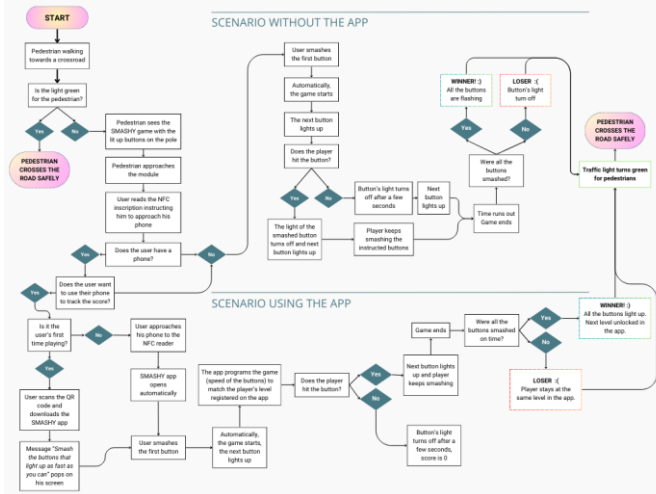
START

SCENARIO WITHOUT THE APP

Pedestrian walking towards a crossroad

Is the light green for the pedestrian?

Yes

No

PEDESTRIAN CROSSES THE ROAD SAFELY

Pedestrian sees the SMASHY game with the lit up buttons on the pole

Pedestrian approaches the module

User reads the NFC inscription instructing him to approach his phone

Does the user have a phone?

Yes

No

Does the user want to use their phone to track the score?

Yes

User smashes the first button

Automatically, the game starts

The next button lights up

Does the player hit the button?

Yes

No

The light of the smashed button turns off and next button lights up

Button's light turns off after a few seconds

Next button lights up

Player keeps smashing the instructed buttons

Time runs out Game ends

Were all the buttons smashed?

Yes

No

WINNER! :) All the buttons are flashing

LOSER :( Button's light turn off

PEDESTRIAN CROSSES THE ROAD SAFELY

Traffic light turns green for pedestrians

SCENARIO USING THE APP

Is it the user's first time playing?

No

Yes

User approaches his phone to the NFC reader

SMASHY app opens automatically

User scans the QR code and downloads the SMASHY app

Message "Smash the buttons that light up as fast as you can" pops on his screen

User smashes the first button

Automatically, the game starts, the next button lights up

The app programs the game (speed of the buttons) to match the player's level registered on the app

Does the player hit the button?

Yes

No

Next button lights up and player keeps smashing

Button's light turns off after a few seconds, score is 0

Game ends

Were all the buttons smashed on time?

Yes

No

WINNER! :) All the buttons light up. Next level unlocked in the app.

LOSER :( Player stays at the same level in the app.